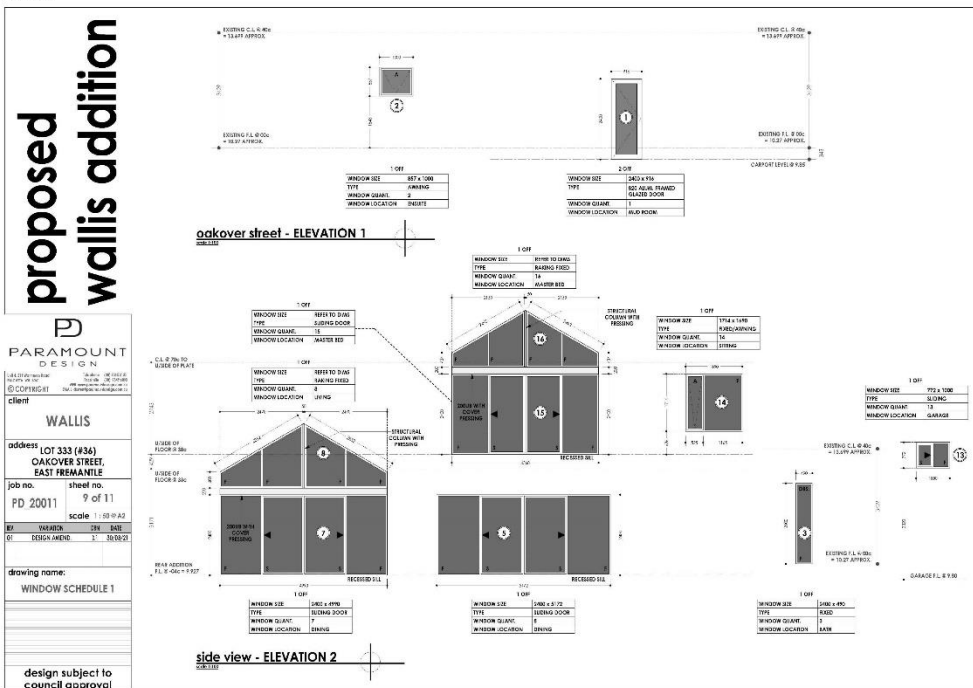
proposed wallis addition

PARAMOUNT
DESIGN

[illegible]

© COPYRIGHT

client
WALLIS

address LOT 333 (#36)
OAKOVER STREET,
EAST FREMANTLE

job no. PD 20011
sheet no. 9 of 11
scale 1 : 50 @ A2

| REV | VARIATION | DRN | DATE |
|---|---|---|---|
| 01 | DESIGN AMEND. | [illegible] | 30/08/21 |

drawing name:
WINDOW SCHEDULE 1

design subject to council approval

EXISTING C.L. R 40c = 13.697 APPROX.

EXISTING C.L. R 40c = 13.697 APPROX.

EXISTING F.L. @ 00c = 10.37 APPROX.

EXISTING F.L. @ 00c = 10.37 APPROX.

CARPORT LEVEL @ 9.85

1 OFF
| WINDOW SIZE | 857 x 1000 |
|---|---|
| TYPE | AWNING |
| WINDOW QUANT. | 2 |
| WINDOW LOCATION | ENSUITE |

2 OFF
| WINDOW SIZE | 2400 x 916 |
|---|---|
| TYPE | 820 ALUM. FRAMED GLAZED DOOR |
| WINDOW QUANT. | 1 |
| WINDOW LOCATION | MUD ROOM |

oakover street - ELEVATION 1

1 OFF
| WINDOW SIZE | REFER TO DWG |
|---|---|
| TYPE | RAKING FIXED |
| WINDOW QUANT. | 16 |
| WINDOW LOCATION | MASTER BED |

1 OFF
| WINDOW SIZE | REFER TO DWG |
|---|---|
| TYPE | SLIDING DOOR |
| WINDOW QUANT. | 15 |
| WINDOW LOCATION | MASTER BED |

1 OFF
| WINDOW SIZE | REFER TO DWG |
|---|---|
| TYPE | RAKING FIXED |
| WINDOW QUANT. | 8 |
| WINDOW LOCATION | LIVING |

1 OFF
| WINDOW SIZE | 1714 x 1690 |
|---|---|
| TYPE | FIXED/AWNING |
| WINDOW QUANT. | 14 |
| WINDOW LOCATION | SITTING |

1 OFF
| WINDOW SIZE | 772 x 1000 |
|---|---|
| TYPE | SLIDING |
| WINDOW QUANT. | 13 |
| WINDOW LOCATION | GARAGE |

STRUCTURAL COLUMN WITH PRESSING

STRUCTURAL COLUMN WITH PRESSING

C.L. R 79c TO U/SIDE OF PLATE

U/SIDE OF FLOOR @ 58c

U/SIDE OF FLOOR @ 58c

200UB WITH COVER PRESSING

200UB WITH COVER PRESSING

RECESSED SILL

RECESSED SILL

RECESSED SILL

EXISTING C.L. @ 40c = 13.699 APPROX.

EXISTING F.L. @ 00c = 10.27 APPROX.

GARAGE F.L. @ 9.50

REAR ADDITION F.L. @ -04c = 9.927

1 OFF
| WINDOW SIZE | 2400 x 4990 |
|---|---|
| TYPE | SLIDING DOOR |
| WINDOW QUANT. | 7 |
| WINDOW LOCATION | DINING |

1 OFF
| WINDOW SIZE | 2400 x 3172 |
|---|---|
| TYPE | SLIDING DOOR |
| WINDOW QUANT. | 5 |
| WINDOW LOCATION | DINING |

1 OFF
| WINDOW SIZE | 2400 x 490 |
|---|---|
| TYPE | FIXED |
| WINDOW QUANT. | 3 |
| WINDOW LOCATION | BATH |

side view - ELEVATION 2